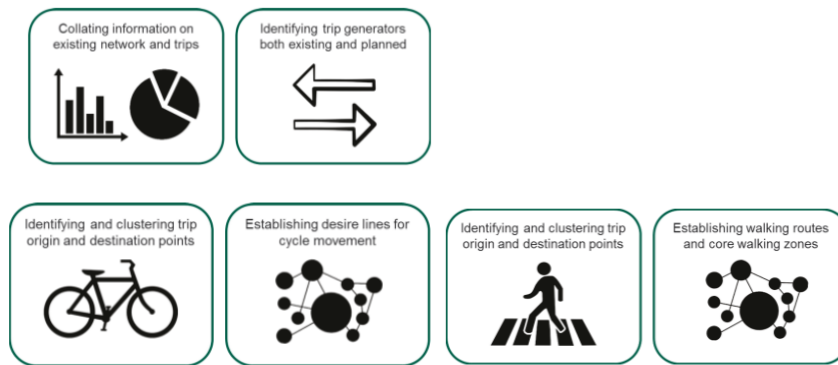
Collating information on existing network and trips

Identifying trip generators both existing and planned

Identifying and clustering trip origin and destination points

Establishing desire lines for cycle movement

Identifying and clustering trip origin and destination points

Establishing walking routes and core walking zones